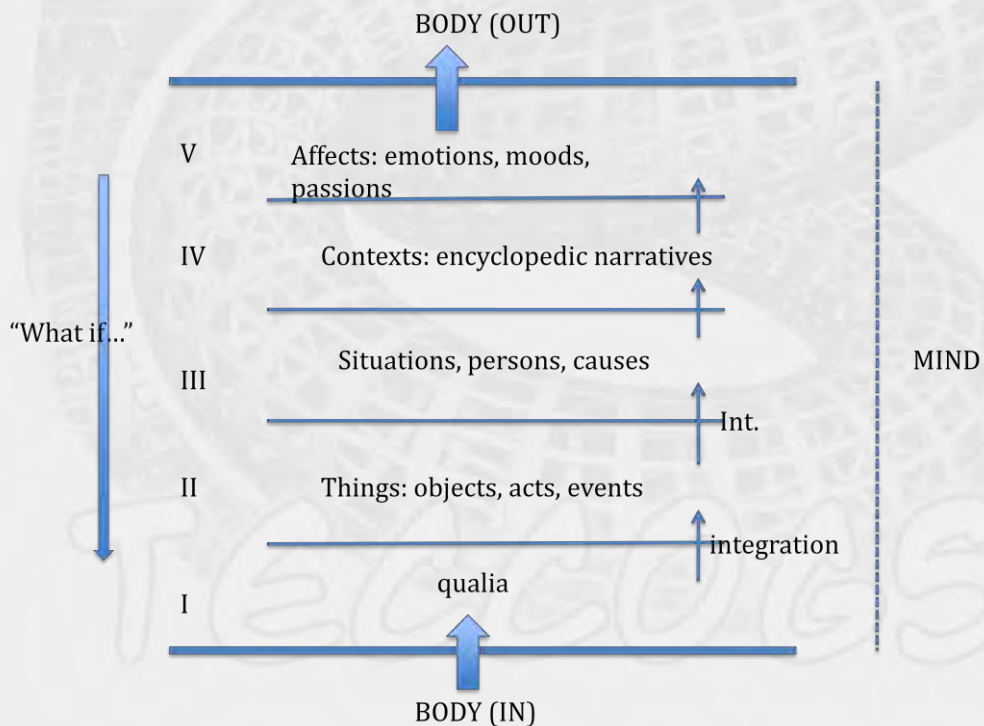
BODY (OUT)

V
Affects: emotions, moods, passions

IV
Contexts: encyclopedic narratives

"What if..."

Situations, persons, causes

MIND

III

Int.

II
Things: objects, acts, events

integration

qualia

I

BODY (IN)